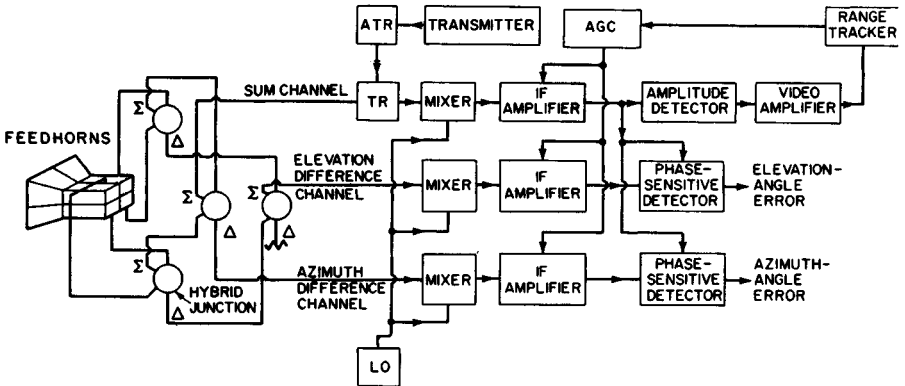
ATR
TRANSMITTER
AGC
RANGE TRACKER
FEEDHORNS
SUM CHANNEL
TR
MIXER
IF AMPLIFIER
AMPLITUDE DETECTOR
VIDEO AMPLIFIER
$\Sigma$
$\Delta$
ELEVATION DIFFERENCE CHANNEL
MIXER
IF AMPLIFIER
PHASE-SENSITIVE DETECTOR
ELEVATION-ANGLE ERROR
$\Sigma$
$\Delta$
$\Sigma$
$\Delta$
$\Sigma$
HYBRID JUNCTION
$\Delta$
AZIMUTH DIFFERENCE CHANNEL
MIXER
IF AMPLIFIER
PHASE-SENSITIVE DETECTOR
AZIMUTH-ANGLE ERROR
LO